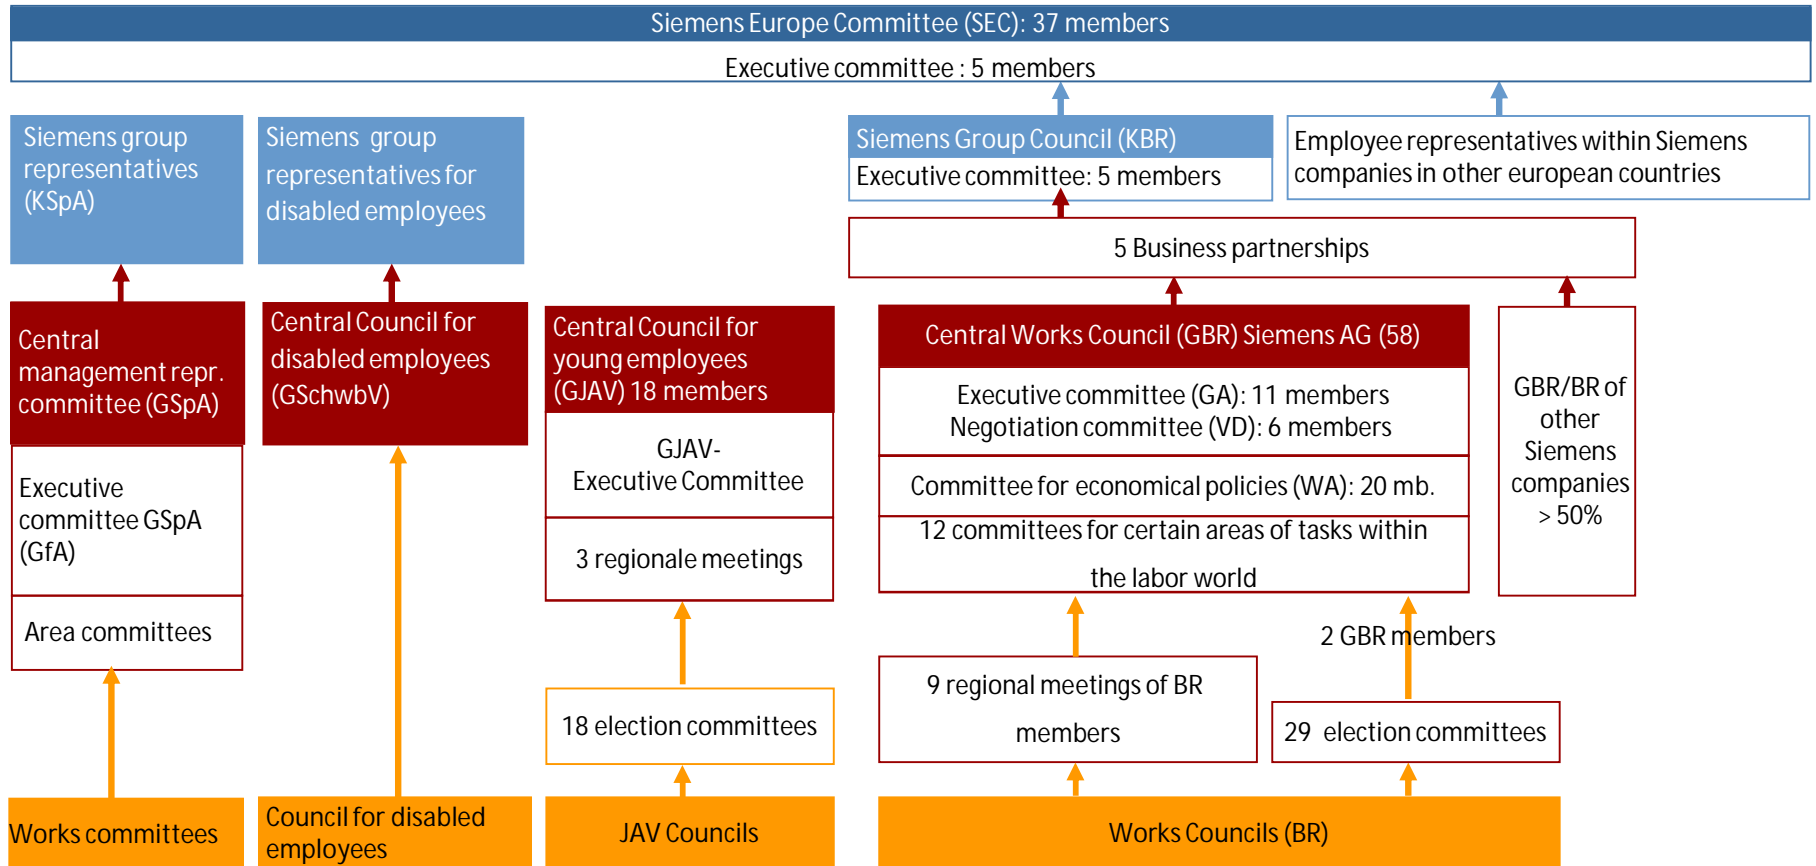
Siemens Europe Committee (SEC): 37 members

Executive committee : 5 members

Siemens group representatives (KSpA)

Siemens group representatives for disabled employees

Siemens Group Council (KBR)

Executive committee: 5 members

Employee representatives within Siemens companies in other european countries

5 Business partnerships

Central management repr. committee (GSpA)

Executive committee GSpA (GfA)

Area committees

Central Council for disabled employees (GSchwbV)

Central Council for young employees (GJAV) 18 members

GJAV-Executive Committee

3 regionale meetings

Central Works Council (GBR) Siemens AG (58)

Executive committee (GA): 11 members
Negotiation committee (VD): 6 members

Committee for economical policies (WA): 20 mb.

12 committees for certain areas of tasks within the labor world

GBR/BR of other Siemens companies > 50%

2 GBR members

18 election committees

9 regional meetings of BR members

29 election committees

Works committees

Council for disabled employees

JAV Councils

Works Councils (BR)